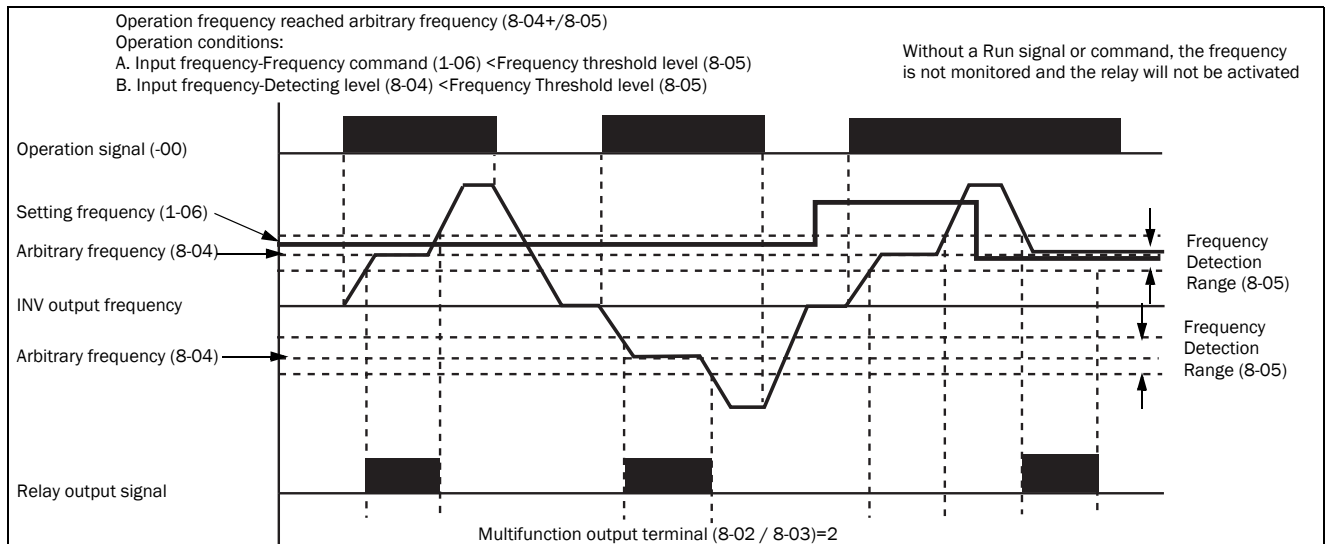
Operation frequency reached arbitrary frequency (8-04+/8-05)
Operation conditions:
A. Input frequency-Frequency command (1-06) <Frequency threshold level (8-05)
B. Input frequency-Detecting level (8-04) <Frequency Threshold level (8-05)

Without a Run signal or command, the frequency is not monitored and the relay will not be activated

Operation signal (-00)

Setting frequency (1-06)

Arbitrary frequency (8-04)

Frequency Detection Range (8-05)

INV output frequency

Frequency Detection Range (8-05)

Arbitrary frequency (8-04)

Relay output signal

Multifunction output terminal (8-02 / 8-03)=2